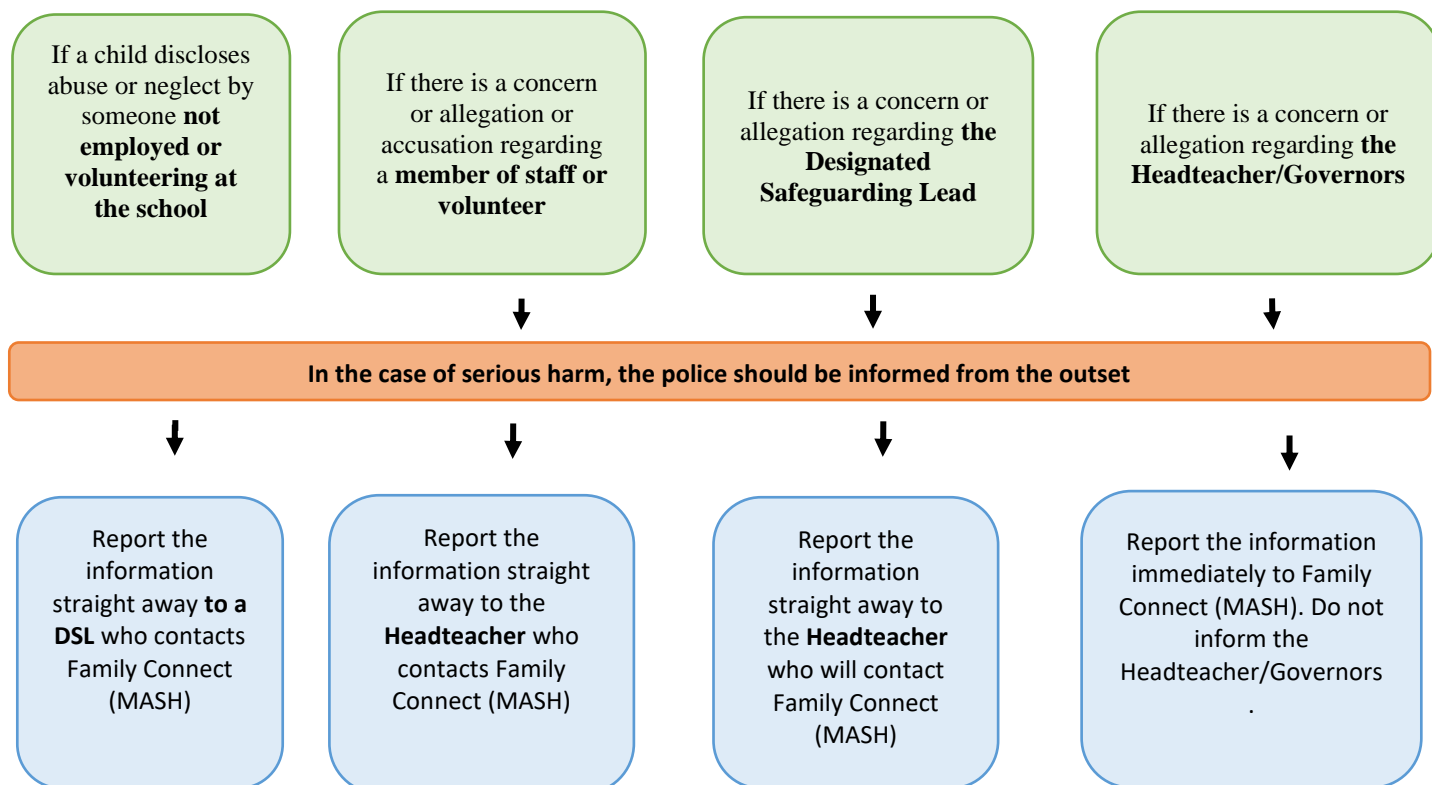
If a child discloses abuse or neglect by someone not employed or volunteering at the school

If there is a concern or allegation or accusation regarding a member of staff or volunteer

If there is a concern or allegation regarding the Designated Safeguarding Lead

If there is a concern or allegation regarding the Headteacher/Governors

In the case of serious harm, the police should be informed from the outset

Report the information straight away to a DSL who contacts Family Connect (MASH)

Report the information straight away to the Headteacher who contacts Family Connect (MASH)

Report the information straight away to the Headteacher who will contact Family Connect (MASH)

Report the information immediately to Family Connect (MASH). Do not inform the Headteacher/Governors
.